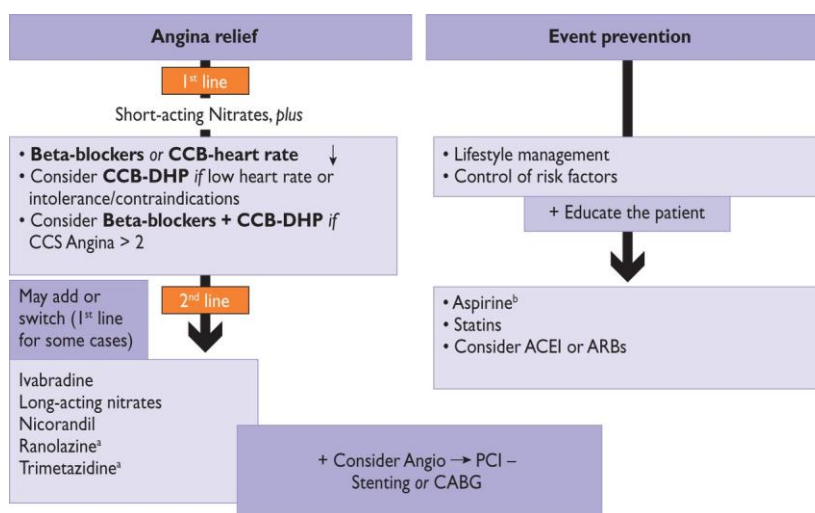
Angina relief

Event prevention

$1^{st}$ line

Short-acting Nitrates, *plus*

• **Beta-blockers** *or* **CCB-heart rate** ↓
• Consider **CCB-DHP** *if* low heart rate or intolerance/contraindications
• Consider **Beta-blockers + CCB-DHP** *if* CCS Angina > 2

• Lifestyle management
• Control of risk factors

+ Educate the patient

May add or switch ($1^{st}$ line for some cases)

$2^{nd}$ line

• Aspirine$^{b}$
• Statins
• Consider ACEI or ARBs

Ivabradine
Long-acting nitrates
Nicorandil
Ranolazine$^{a}$
Trimetazidine$^{a}$

+ Consider Angio → PCI – Stenting *or* CABG